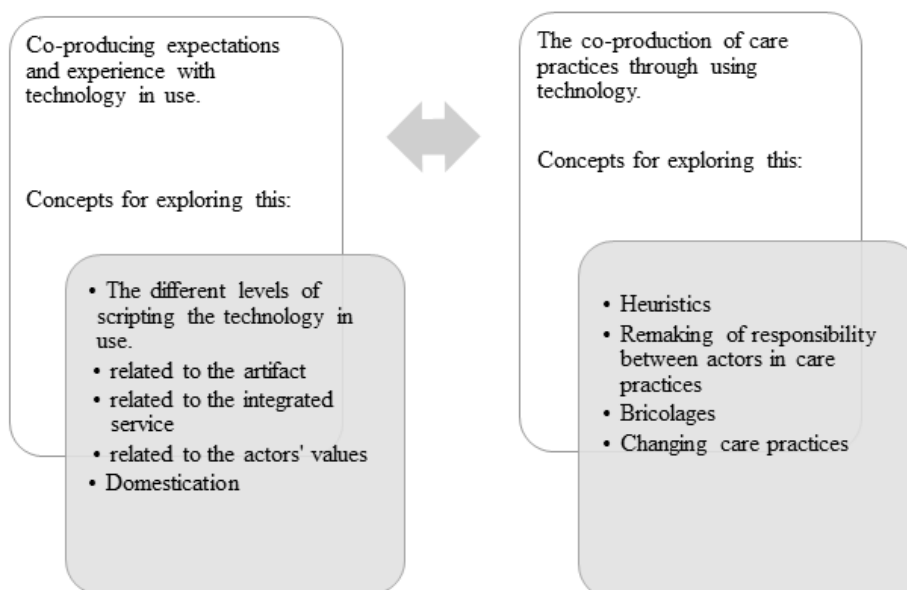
Co-producing expectations and experience with technology in use.

Concepts for exploring this:

• The different levels of scripting the technology in use.
• related to the artifact
• related to the integrated service
• related to the actors' values
• Domestication

The co-production of care practices through using technology.

Concepts for exploring this:

• Heuristics
• Remaking of responsibility between actors in care practices
• Bricolages
• Changing care practices